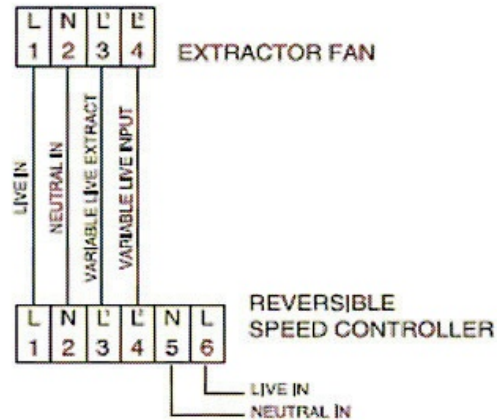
| L | N | L' | L² |
|---|---|---|---|
| 1 | 2 | 3 | 4 |

EXTRACTOR FAN

LIVE IN
NEUTRAL IN
VARIABLE LIVE EXTRACT
VARIABLE LIVE INPUT

| L | N | L' | L² | N | L |
|---|---|---|---|---|---|
| 1 | 2 | 3 | 4 | 5 | 6 |

REVERSIBLE SPEED CONTROLLER

LIVE IN
NEUTRAL IN